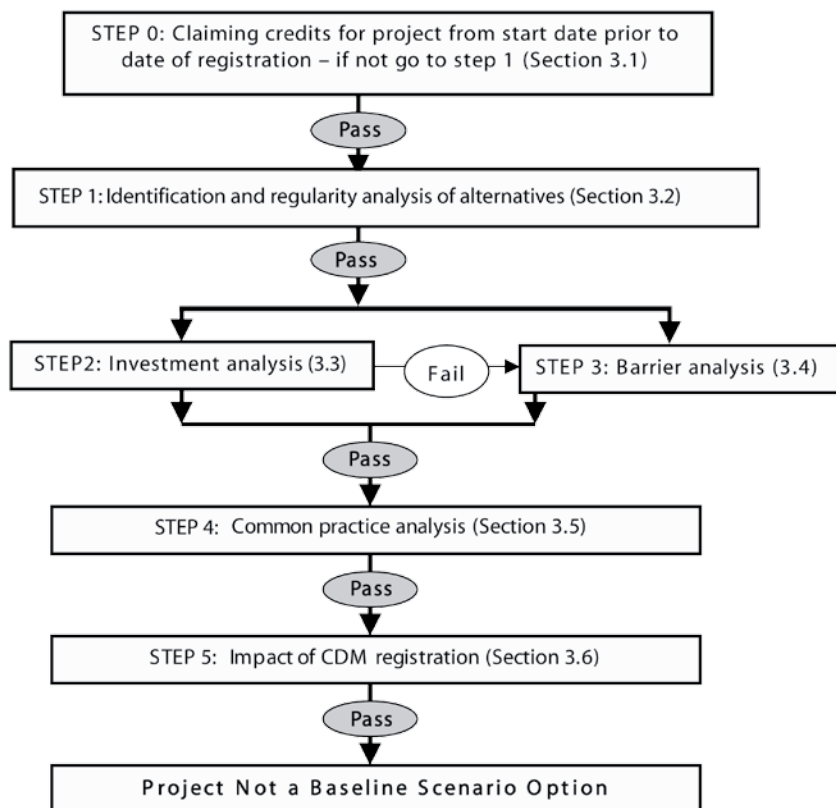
STEP 0: Claiming credits for project from start date prior to date of registration – if not go to step 1 (Section 3.1)

Pass

STEP 1: Identification and regularity analysis of alternatives (Section 3.2)

Pass

STEP2: Investment analysis (3.3)

Fail

STEP 3: Barrier analysis (3.4)

Pass

STEP 4: Common practice analysis (Section 3.5)

Pass

STEP 5: Impact of CDM registration (Section 3.6)

Pass

Project Not a Baseline Scenario Option